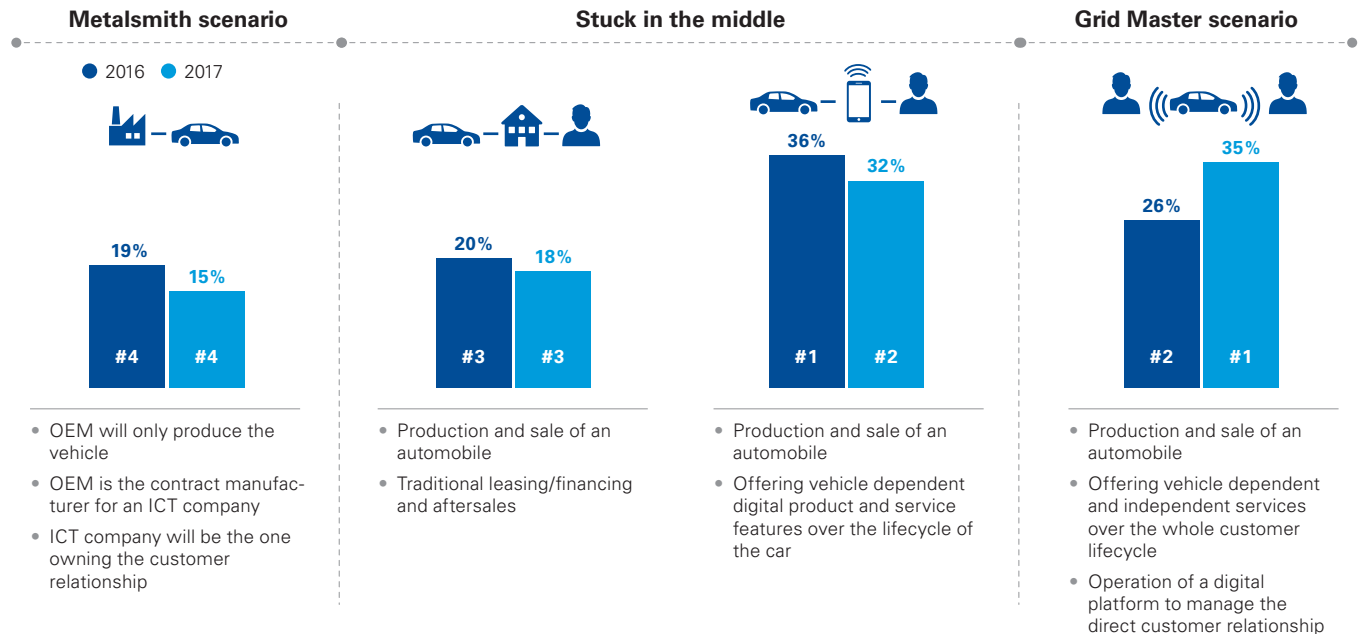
Metalsmith scenario

Stuck in the middle

Grid Master scenario

2016 2017

19%
#4
15%
#4

- OEM will only produce the vehicle
- OEM is the contract manufacturer for an ICT company
- ICT company will be the one owning the customer relationship

20%
#3
18%
#3

- Production and sale of an automobile
- Traditional leasing/financing and aftersales

36%
#1
32%
#2

- Production and sale of an automobile
- Offering vehicle dependent digital product and service features over the lifecycle of the car

26%
#2
35%
#1

- Production and sale of an automobile
- Offering vehicle dependent and independent services over the whole customer lifecycle
- Operation of a digital platform to manage the direct customer relationship